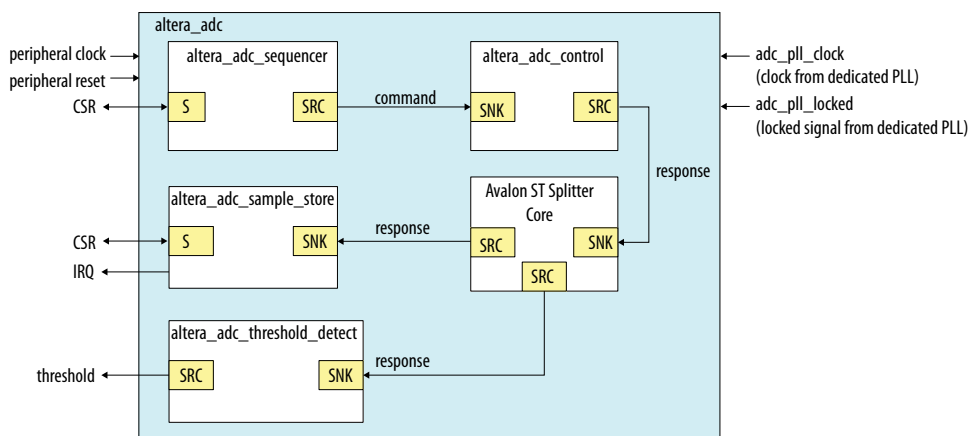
altera_adc

peripheral clock

peripheral reset

CSR

altera_adc_sequencer

S

SRC

command

altera_adc_control

SNK

SRC

adc_pll_clock
(clock from dedicated PLL)

adc_pll_locked
(locked signal from dedicated PLL)

response

altera_adc_sample_store

CSR

S

SNK

response

Avalon ST Splitter Core

SRC

SNK

IRQ

SRC

altera_adc_threshold_detect

response

threshold

SRC

SNK